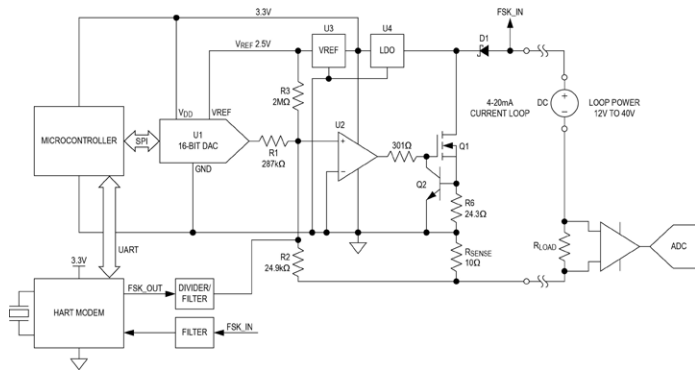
3.3V
FSK_IN
U3
U4
$V_{REF}$ 2.5V
VREF
LDO
D1
R3
2MΩ
4-20mA
CURRENT LOOP
DC
LOOP POWER
12V TO 40V
$V_{DD}$
VREF
MICROCONTROLLER
SPI
U1
16-BIT DAC
R1
287kΩ
U2
301Ω
Q1
GND
Q2
R6
24.3Ω
UART
3.3V
R2
24.9kΩ
$R_{SENSE}$
10Ω
$R_{LOAD}$
ADC
FSK_OUT
DIVIDER/
FILTER
HART MODEM
FILTER
FSK_IN